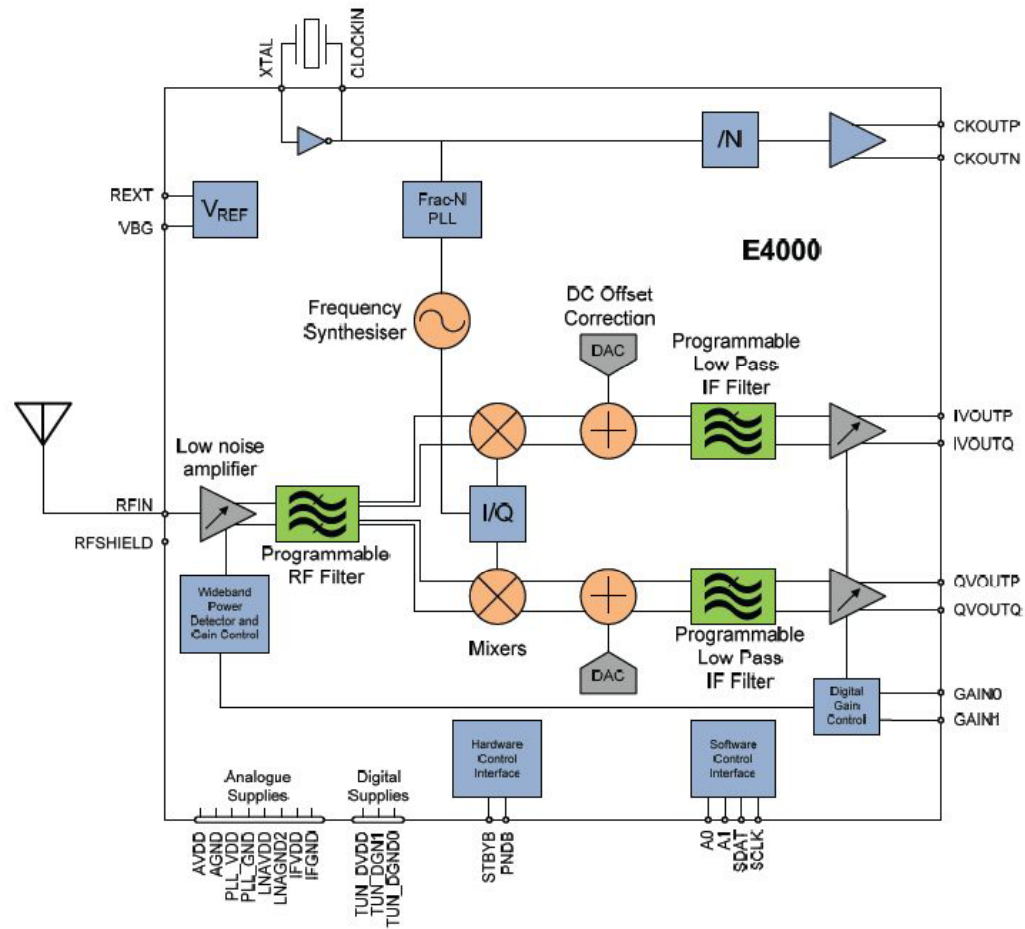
XTAL
CLOCKIN
CKOUTP
CKOUTN
/N
REXT
VBG
$V_{REF}$
Frac-N PLL
E4000
Frequency Synthesiser
DC Offset Correction
DAC
Programmable Low Pass IF Filter
IVOUTP
IVOUTQ
Low noise amplifier
RFIN
RFSHIELD
I/Q
Programmable RF Filter
Wideband Power Detector and Gain Control
Mixers
DAC
Programmable Low Pass IF Filter
QVOUTP
QVOUTQ
Digital Gain Control
GAIN0
GAIN1
Analogue Supplies
Digital Supplies
Hardware Control Interface
Software Control Interface
AVDD
AGND
PLL_VDD
PLL_GND
LNAVDD
LNAGND2
IFVDD
IFGND
TUN_DVDD
TUN_DGN1
TUN_DGND0
STBYB
PNDB
A0
A1
SDAT
SCLK